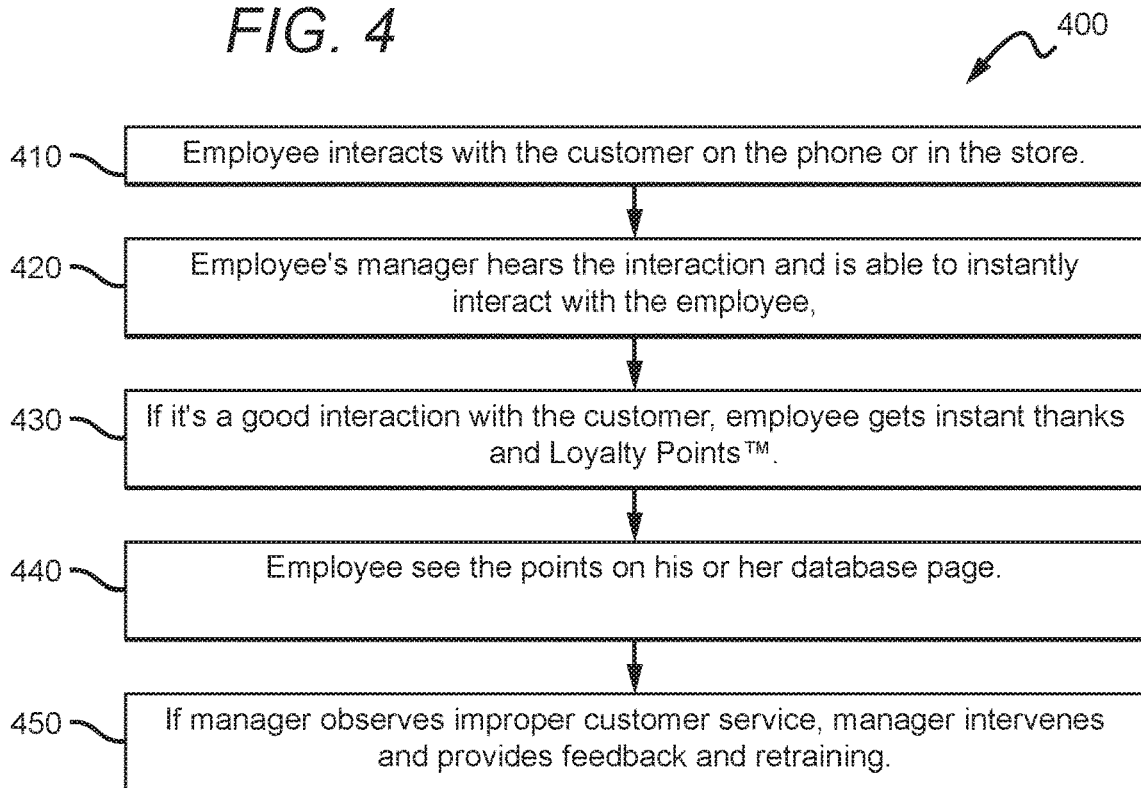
FIG. 4

400

410 Employee interacts with the customer on the phone or in the store.

420 Employee's manager hears the interaction and is able to instantly interact with the employee,

430 If it's a good interaction with the customer, employee gets instant thanks and Loyalty Points™.

440 Employee see the points on his or her database page.

450 If manager observes improper customer service, manager intervenes and provides feedback and retraining.